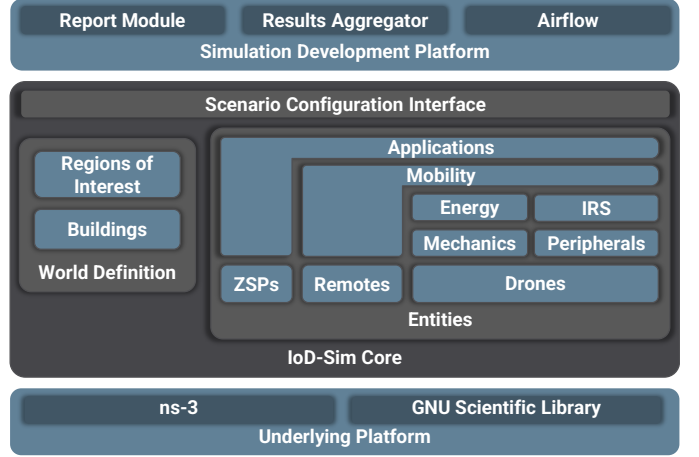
Report Module
Results Aggregator
Airflow
Simulation Development Platform

Scenario Configuration Interface

Regions of Interest
Buildings
World Definition

Applications
Mobility
Energy
IRS
Mechanics
Peripherals
ZSPs
Remotes
Drones
Entities

IoD-Sim Core

ns-3
GNU Scientific Library
Underlying Platform